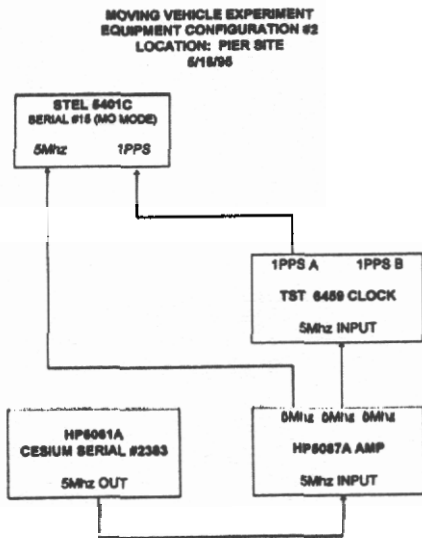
MOVING VEHICLE EXPERIMENT
EQUIPMENT CONFIGURATION #2
LOCATION: PIER SITE
5/15/95

STEL 5401C
SERIAL #15 (MO MODE)
5Mhz
1PPS

1PPS A
1PPS B
TST 6459 CLOCK
5Mhz INPUT

HP5061A
CESIUM SERIAL #2383
5Mhz OUT

5Mhz 5Mhz 5Mhz
HP5087A AMP
5Mhz INPUT